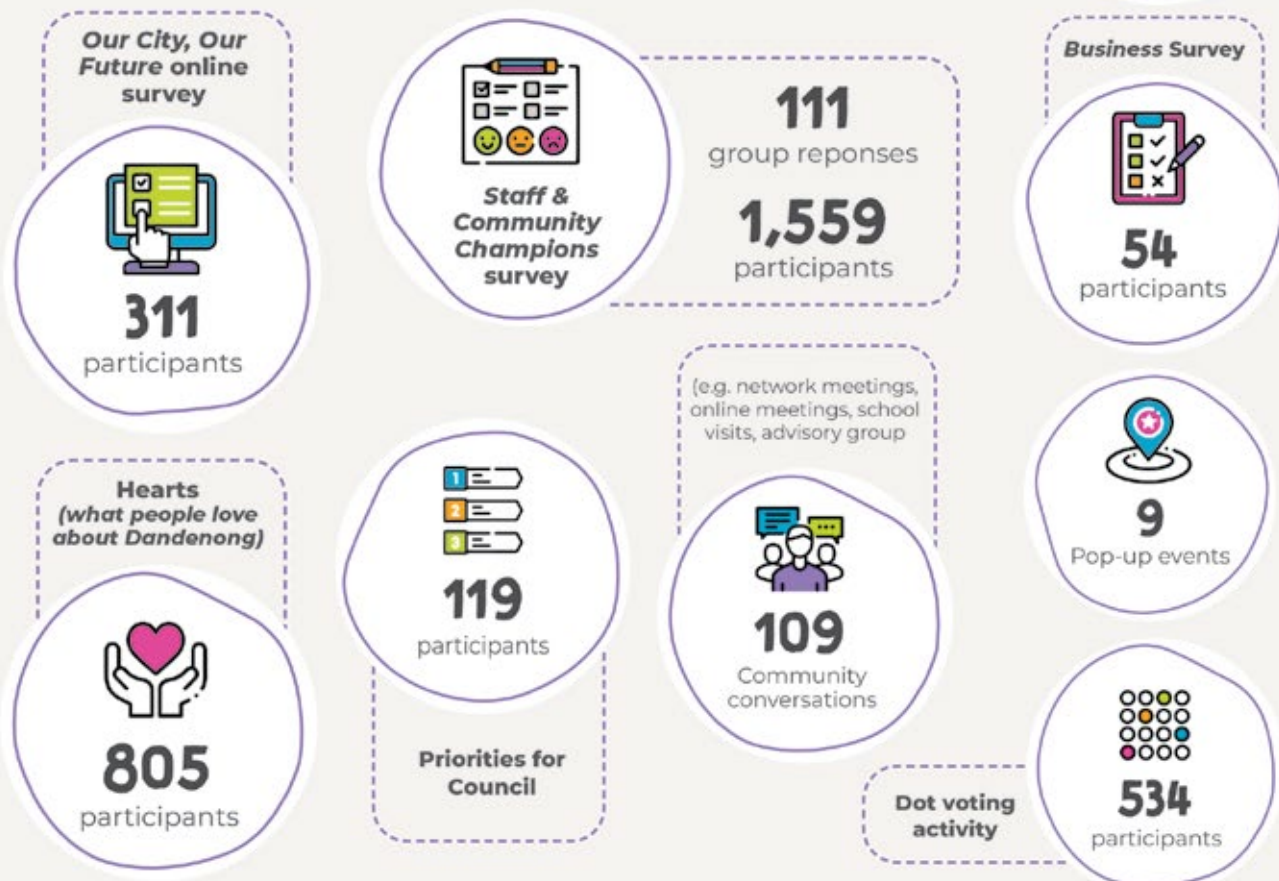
Our City, Our Future online survey

311
participants

Staff & Community Champions survey

111
group reponses

1,559
participants

Business Survey

54
participants

Hearts (what people love about Dandenong)

805
participants

119
participants

Priorities for Council

(e.g. network meetings, online meetings, school visits, advisory group

109
Community conversations

9
Pop-up events

Dot voting activity

534
participants